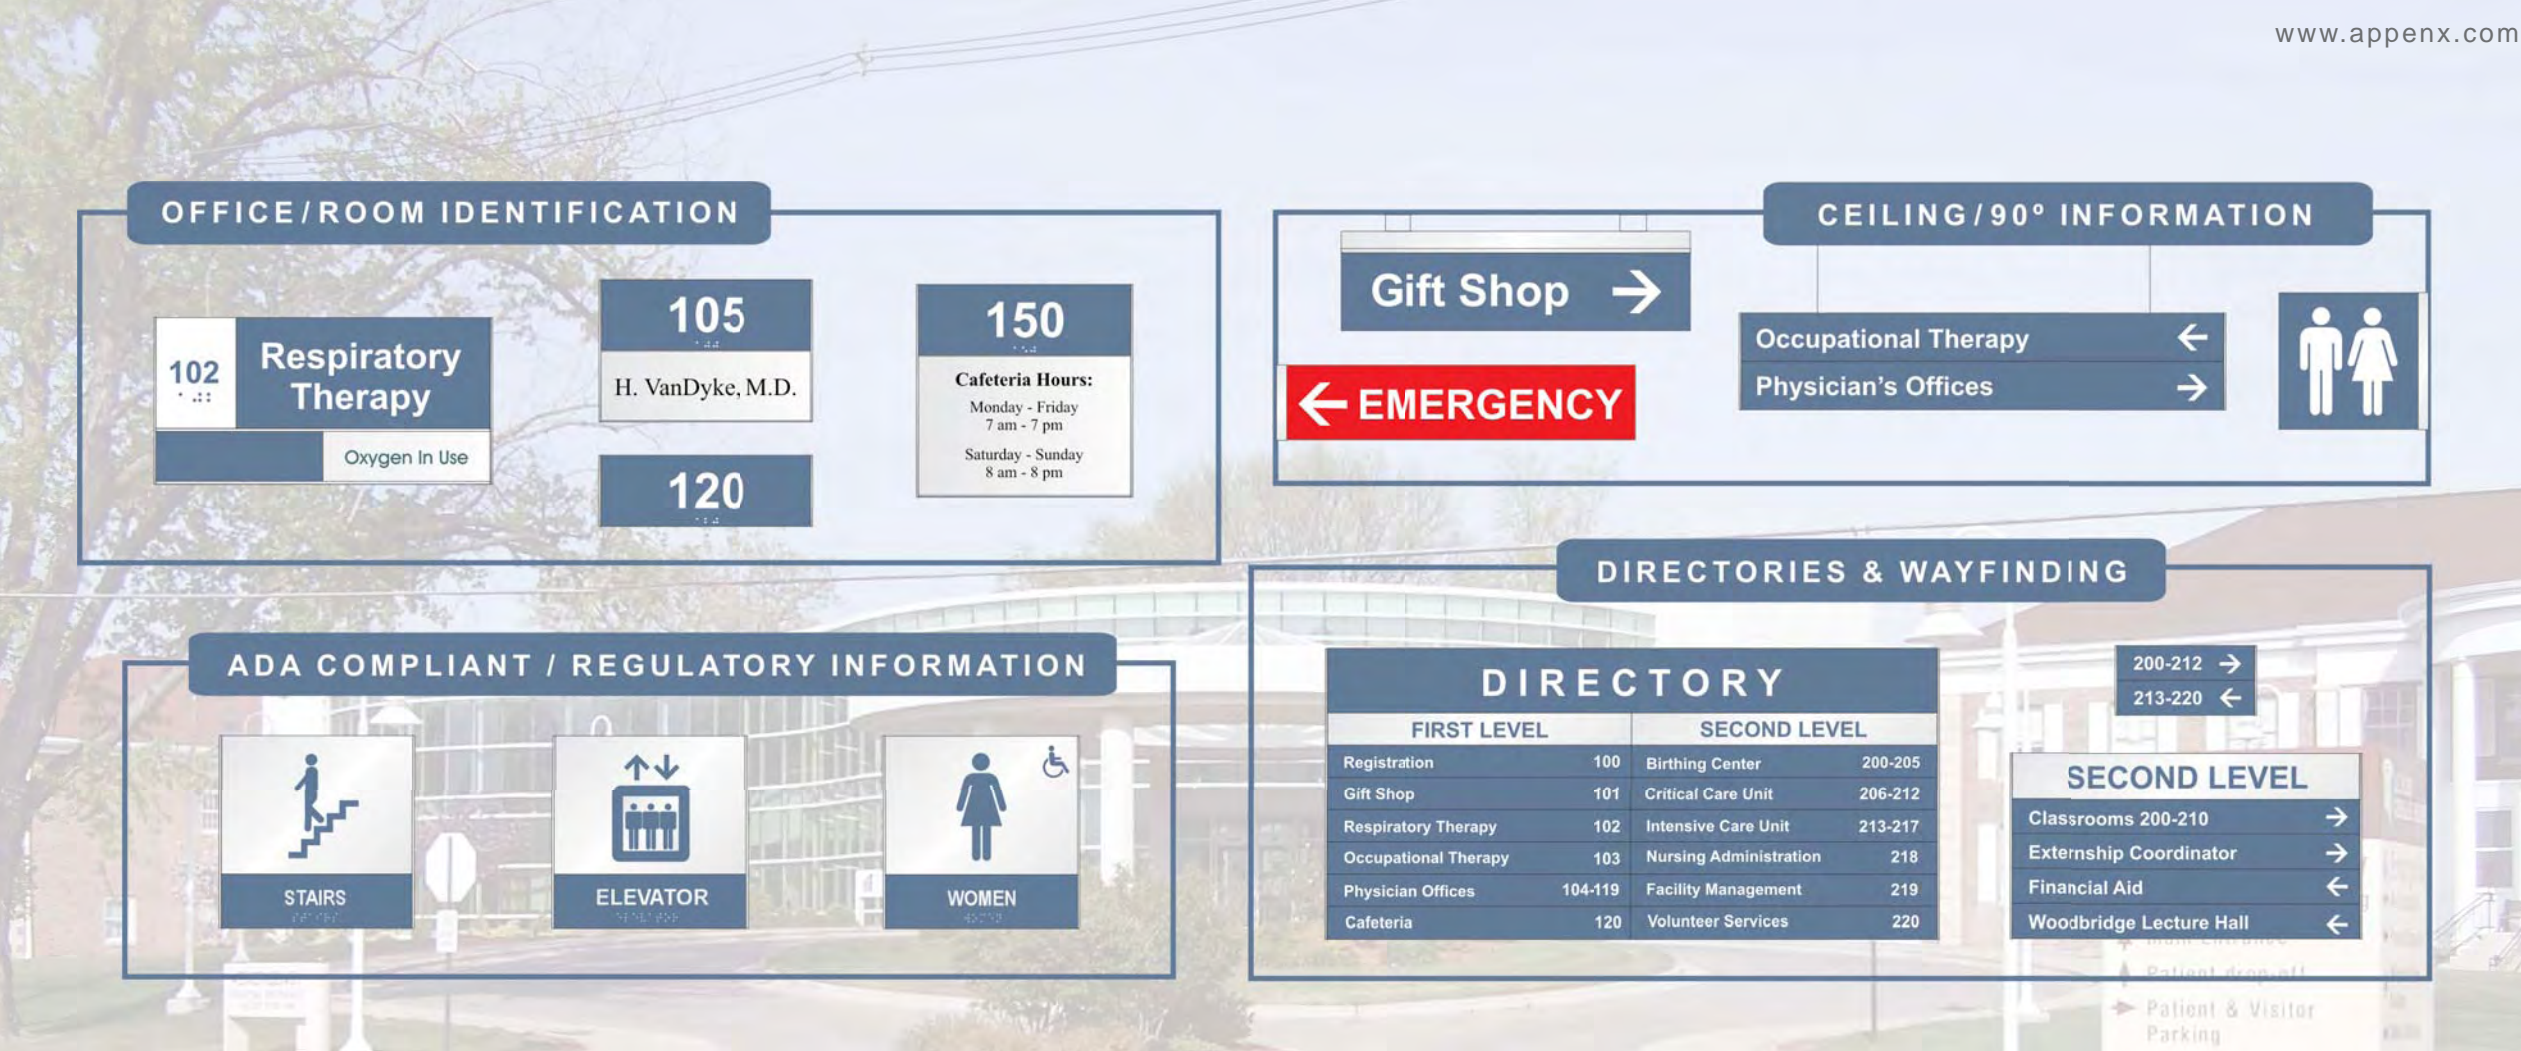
www.appenx.com

OFFICE/ROOM IDENTIFICATION

102 Respiratory Therapy

Oxygen In Use

105

H. VanDyke, M.D.

120

150

Cafeteria Hours:

Monday - Friday
7 am - 7 pm

Saturday - Sunday
8 am - 8 pm

CEILING/90° INFORMATION

Gift Shop →

← EMERGENCY

Occupational Therapy ←

Physician's Offices →

ADA COMPLIANT / REGULATORY INFORMATION

STAIRS

ELEVATOR

WOMEN

DIRECTORIES & WAYFINDING

DIRECTORY

| FIRST LEVEL | | SECOND LEVEL | |
|---|---|---|---|
| Registration | 100 | Birthing Center | 200-205 |
| Gift Shop | 101 | Critical Care Unit | 206-212 |
| Respiratory Therapy | 102 | Intensive Care Unit | 213-217 |
| Occupational Therapy | 103 | Nursing Administration | 218 |
| Physician Offices | 104-119 | Facility Management | 219 |
| Cafeteria | 120 | Volunteer Services | 220 |

200-212 →

213-220 ←

SECOND LEVEL

Classrooms 200-210 →

Externship Coordinator →

Financial Aid ←

Woodbridge Lecture Hall ←

Patient drop-off

Patient & Visitor Parking